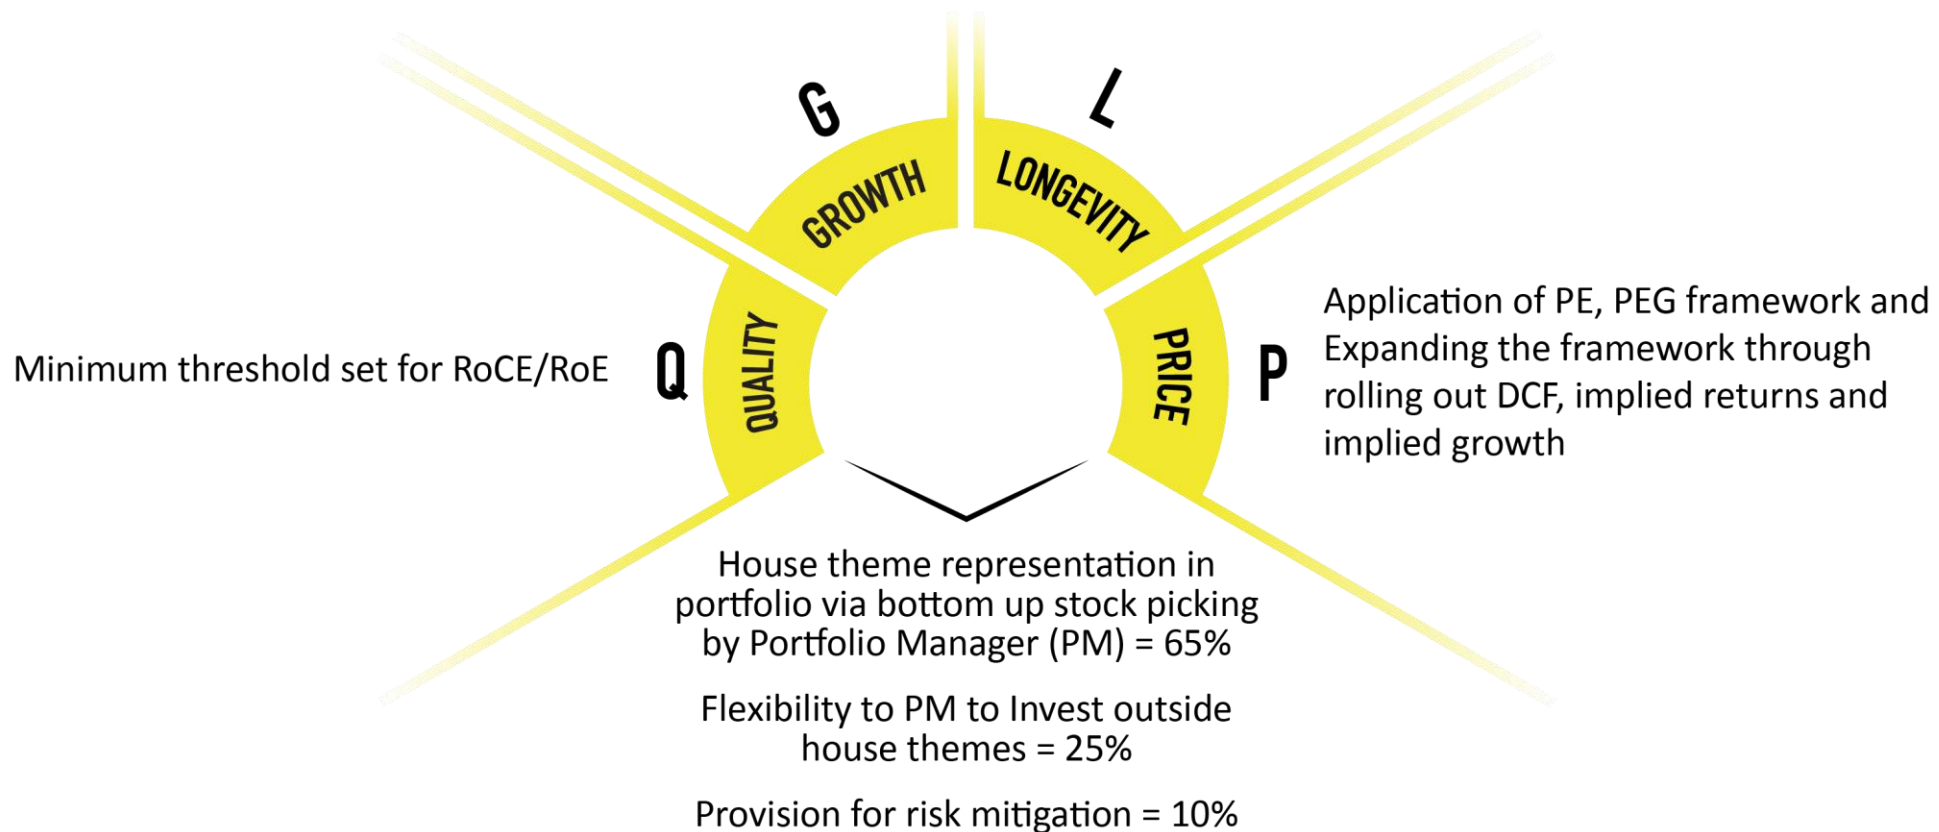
G

L

GROWTH

LONGEVITY

Minimum threshold set for RoCE/RoE

Q

QUALITY

PRICE

P

Application of PE, PEG framework and Expanding the framework through rolling out DCF, implied returns and implied growth

House theme representation in portfolio via bottom up stock picking by Portfolio Manager (PM) = 65%

Flexibility to PM to Invest outside house themes = 25%

Provision for risk mitigation = 10%